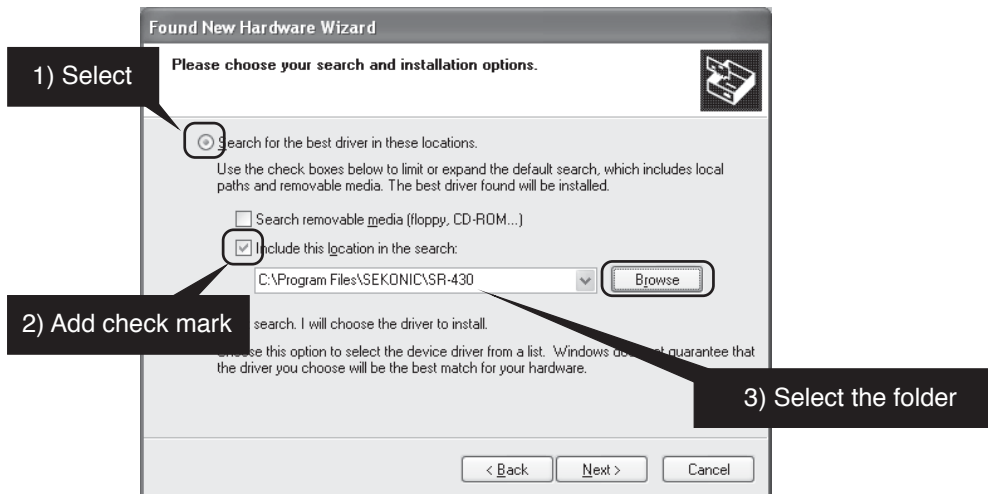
Found New Hardware Wizard

Please choose your search and installation options.

1) Select

Search for the best driver in these locations.

Use the check boxes below to limit or expand the default search, which includes local paths and removable media. The best driver found will be installed.

Search removable media (floppy, CD-ROM...)

Include this location in the search:

C:\Program Files\SEKONIC\SR-430

Browse

2) Add check mark

search. I will choose the driver to install.

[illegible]se this option to select the device driver from a list. Windows do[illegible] guarantee that the driver you choose will be the best match for your hardware.

3) Select the folder

< Back Next > Cancel